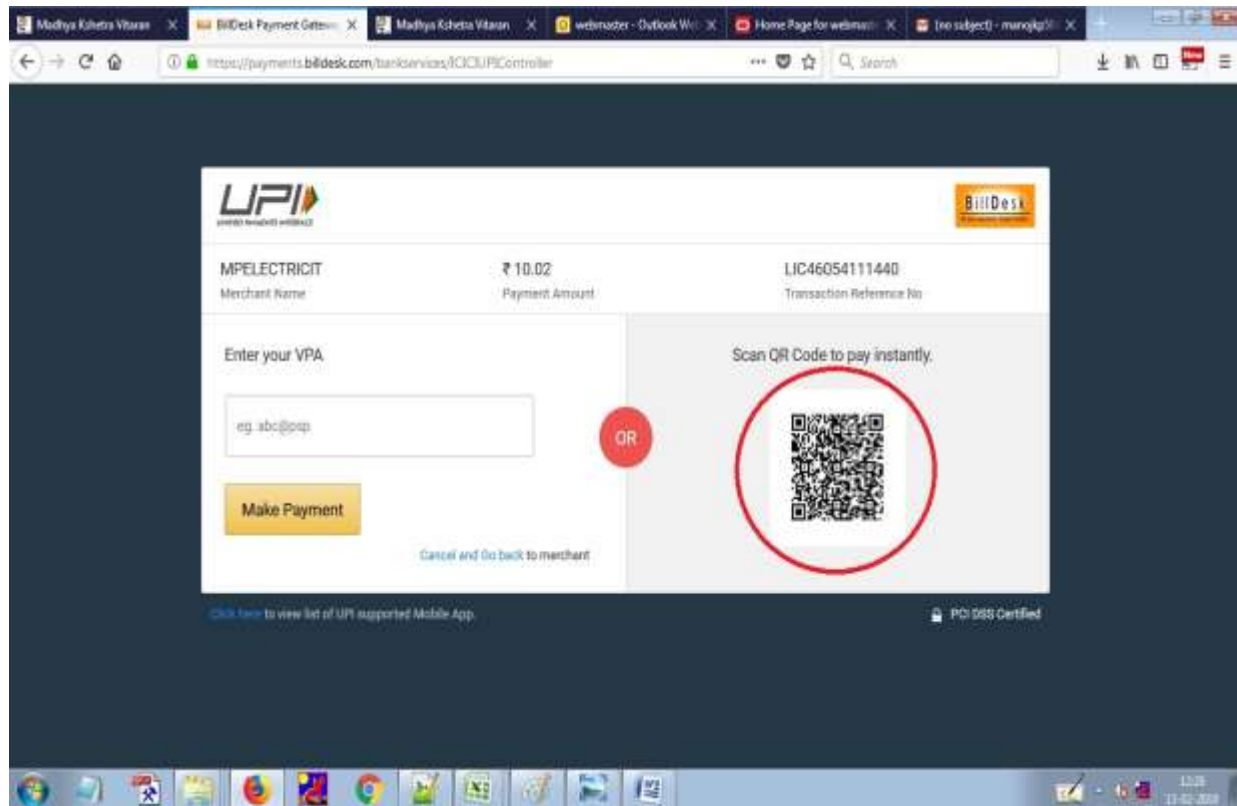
Madhya Kshetra Vitaran X | BillDesk Payment Gatew X | Madhya Kshetra Vitaran X | webmaster - Outlook We X | Home Page for webmast X | (no subject) - manojkp X

https://payments.billdesk.com/bankservices/ICICIUPIController

Search

UPI
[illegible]

BillDesk

MPELECTRICIT
Merchant Name

₹10.02
Payment Amount

LIC46054111440
Transaction Reference No

Enter your VPA

eg. abc@psp

Make Payment

OR

Scan QR Code to pay instantly.

Cancel and Go back to merchant

Click here to view list of UPI supported Mobile App.

PCI DSS Certified

12:26
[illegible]